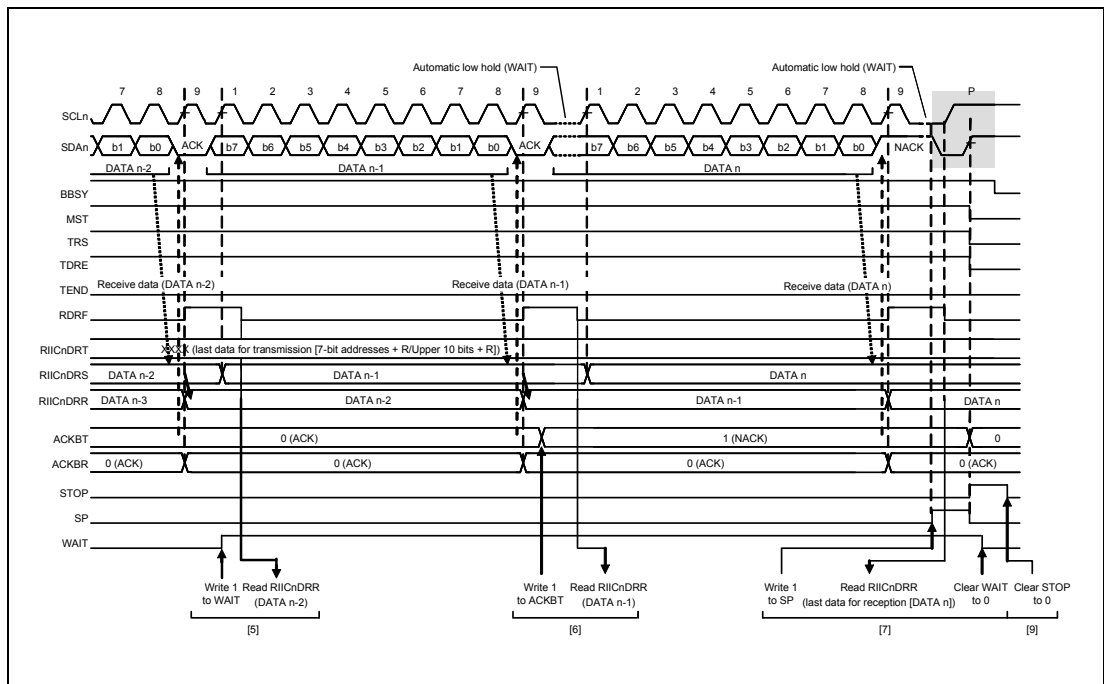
Automatic low hold (WAIT)

Automatic low hold (WAIT)

7 8 9 1 2 3 4 5 6 7 8 9 1 2 3 4 5 6 7 8 9 P

SCLn

SDAn b1 b0 ACK b7 b6 b5 b4 b3 b2 b1 b0 ACK b7 b6 b5 b4 b3 b2 b1 b0 NACK

DATA n-2 DATA n-1 DATA n

BBSY

MST

TRS

TDRE

TEND Receive data (DATA n-2) Receive data (DATA n-1) Receive data (DATA n)

RDRF

RIICnDRT XXXX (last data for transmission [7-bit addresses + R/Upper 10 bits + R])

RIICnDRS DATA n-2 DATA n-1 DATA n

RIICnDRR DATA n-3 DATA n-2 DATA n-1 DATA n

ACKBT 0 (ACK) 1 (NACK) 0

ACKBR 0 (ACK) 0 (ACK) 0 (ACK) 0 (ACK)

STOP

SP

WAIT

Write 1 to WAIT

Read RIICnDRR (DATA n-2)

Write 1 to ACKBT

Read RIICnDRR (DATA n-1)

Write 1 to SP

Read RIICnDRR (last data for reception [DATA n])

Clear WAIT to 0

Clear STOP to 0

[5] [6] [7] [9]